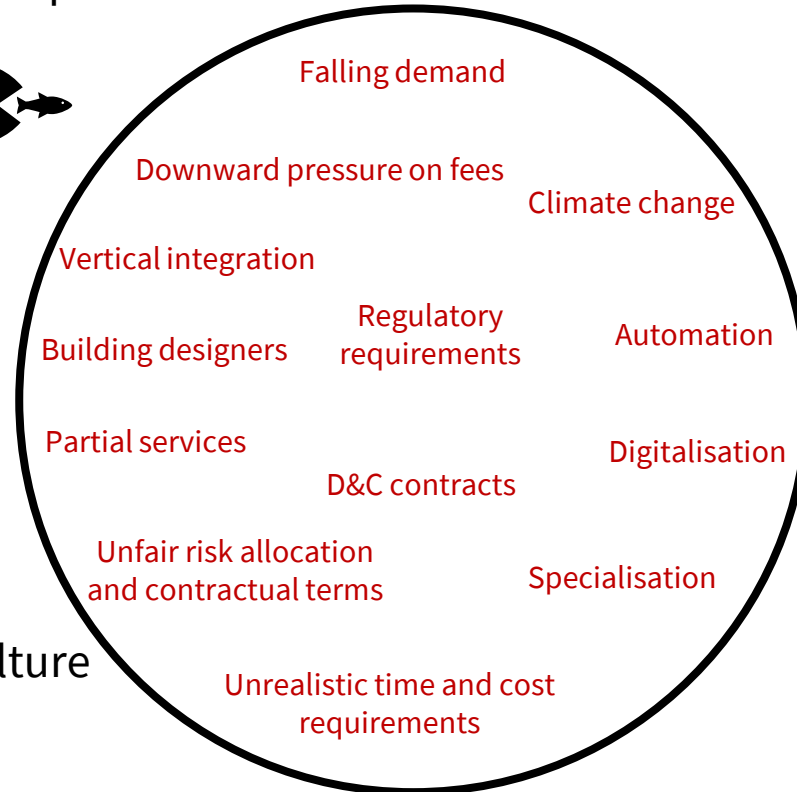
Falling demand

Downward pressure on fees

Climate change

Vertical integration

Regulatory requirements

Automation

Building designers

Partial services

Digitalisation

D&C contracts

Unfair risk allocation and contractual terms

Specialisation

lture

Unrealistic time and cost requirements